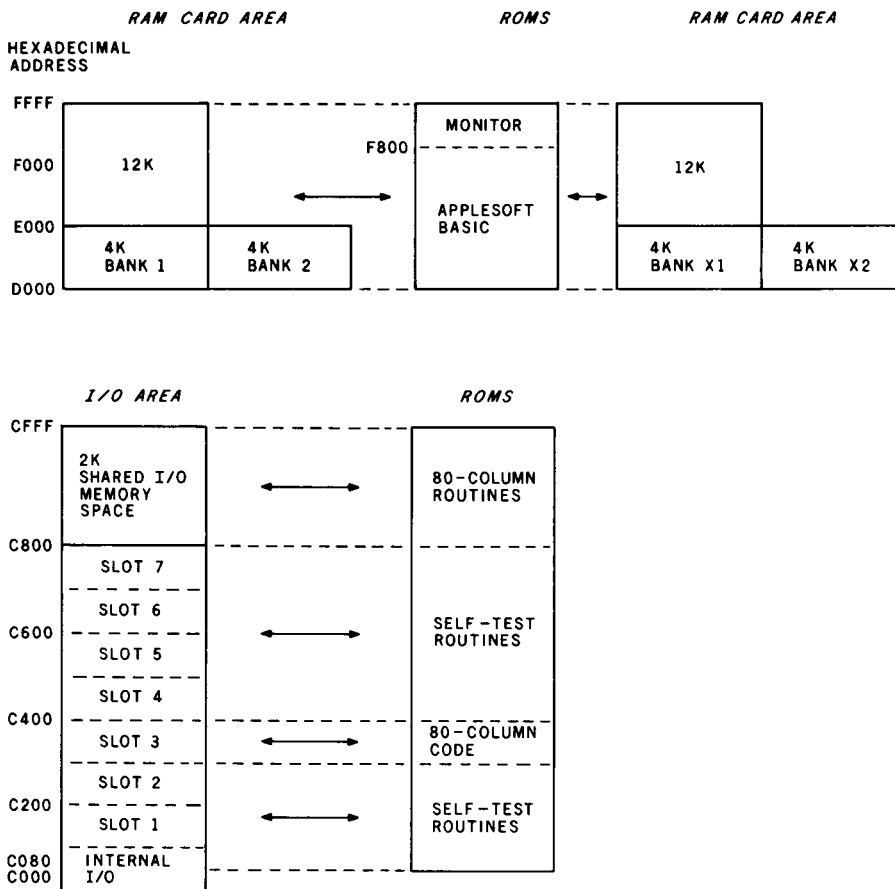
RAM CARD AREA

ROMS

RAM CARD AREA

HEXADECIMAL ADDRESS

FFFF

F000

E000

D000

12K

4K BANK 1

4K BANK 2

MONITOR

F800

APPLESOFT BASIC

12K

4K BANK X1

4K BANK X2

I/O AREA

ROMS

CFFF

2K SHARED I/O MEMORY SPACE

80-COLUMN ROUTINES

C800

SLOT 7

SLOT 6

C600

SLOT 5

SLOT 4

SELF-TEST ROUTINES

C400

SLOT 3

80-COLUMN CODE

SLOT 2

C200

SLOT 1

SELF-TEST ROUTINES

C080

C000

INTERNAL I/O